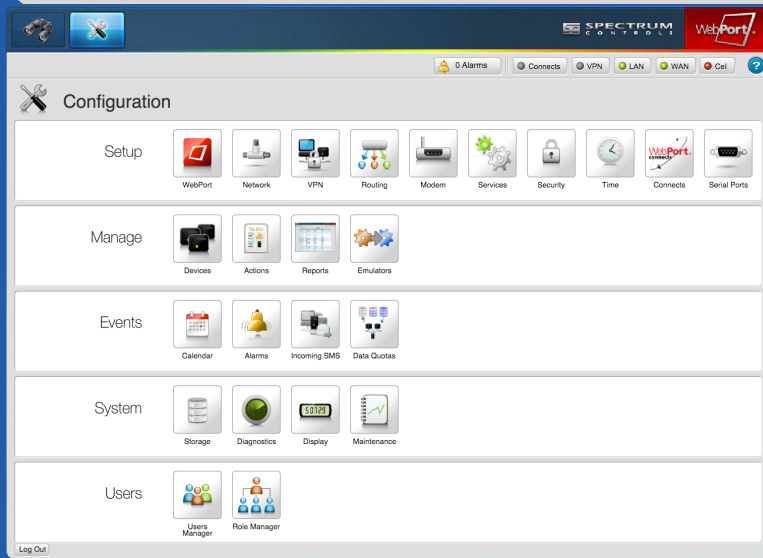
SPECTRUM CONTROLS

WebPort

0 Alarms
Connects
VPN
LAN
WAN
Cel
?

Configuration

Setup
WebPort
Network
VPN
Routing
Modem
Services
Security
Time
Connects
Serial Ports

Manage
Devices
Actions
Reports
Emulators

Events
Calendar
Alarms
Incoming SMS
Data Quotas

System
Storage
Diagnostics
Display
Maintenance

Users
Users Manager
Role Manager

Log Out